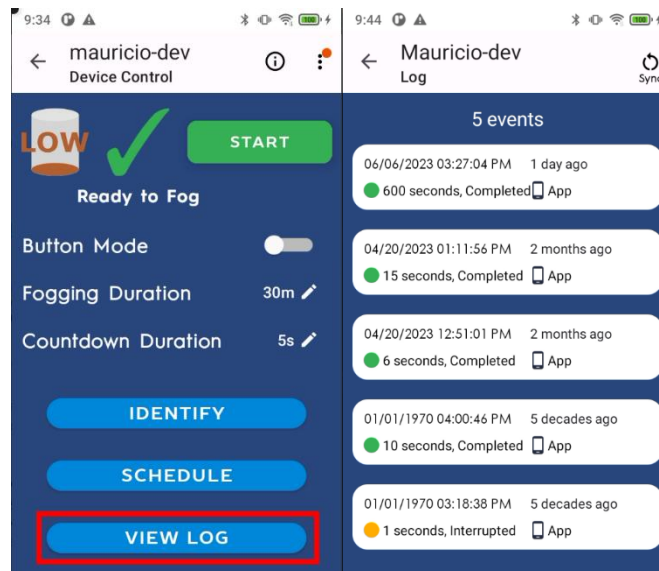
9:34

mauricio-dev
Device Control

LOW

START

Ready to Fog

Button Mode

Fogging Duration 30m

Countdown Duration 5s

IDENTIFY

SCHEDULE

VIEW LOG

9:44

Mauricio-dev
Log

Sync

5 events

06/06/2023 03:27:04 PM 1 day ago
600 seconds, Completed App

04/20/2023 01:11:56 PM 2 months ago
15 seconds, Completed App

04/20/2023 12:51:01 PM 2 months ago
6 seconds, Completed App

01/01/1970 04:00:46 PM 5 decades ago
10 seconds, Completed App

01/01/1970 03:18:38 PM 5 decades ago
1 seconds, Interrupted App